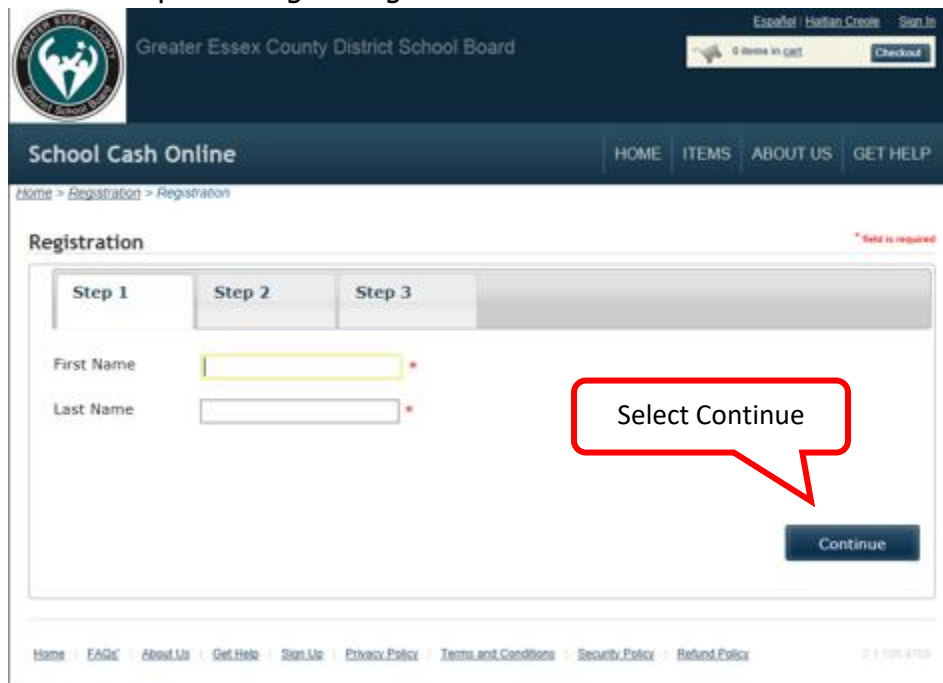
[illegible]

GREATER ESSEX COUNTY District School Board

Greater Essex County District School Board

Español | Haitian Creole | Sign In

0 items in cart

Checkout

School Cash Online

HOME | ITEMS | ABOUT US | GET HELP

Home > Registration > Registration

Registration

* field is required

Step 1 | Step 2 | Step 3

First Name *

Last Name *

Select Continue

Continue

Home | FAQs' | About Us | Get Help | Sign Up | Privacy Policy | Terms and Conditions | Security Policy | Refund Policy

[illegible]